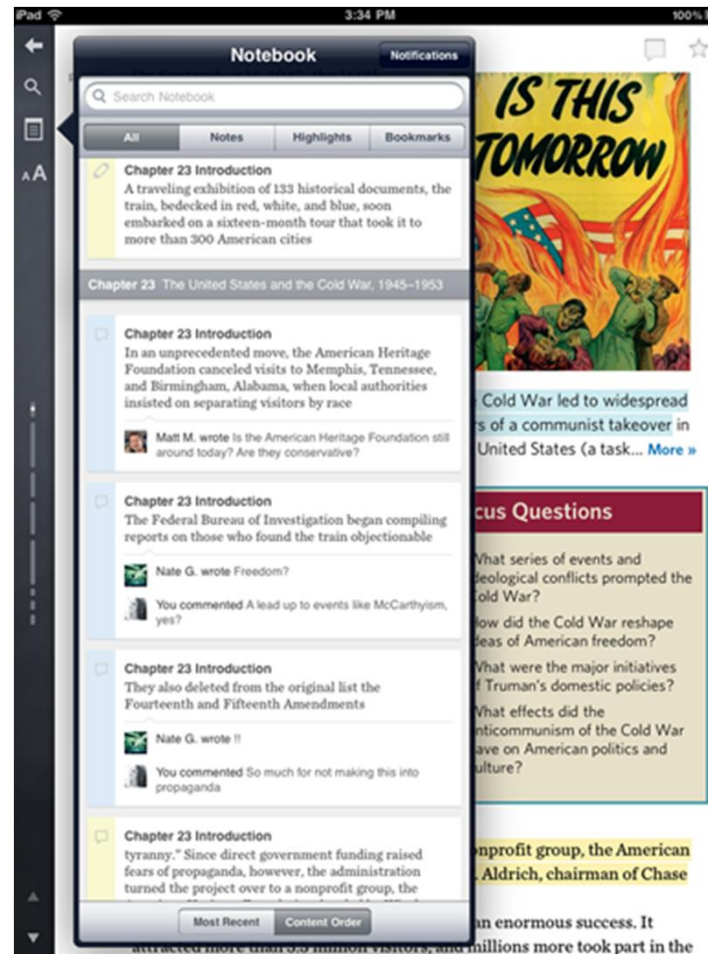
iPad 3:34 PM 100%

Notebook Notifications

Search Notebook

All Notes Highlights Bookmarks

Chapter 23 Introduction
A traveling exhibition of 133 historical documents, the train, bedecked in red, white, and blue, soon embarked on a sixteen-month tour that took it to more than 300 American cities

Chapter 23 The United States and the Cold War, 1945–1953

Chapter 23 Introduction
In an unprecedented move, the American Heritage Foundation canceled visits to Memphis, Tennessee, and Birmingham, Alabama, when local authorities insisted on separating visitors by race

Matt M. wrote Is the American Heritage Foundation still around today? Are they conservative?

Chapter 23 Introduction
The Federal Bureau of Investigation began compiling reports on those who found the train objectionable

Nate G. wrote Freedom?

You commented A lead up to events like McCarthyism, yes?

Chapter 23 Introduction
They also deleted from the original list the Fourteenth and Fifteenth Amendments

Nate G. wrote !!

You commented So much for not making this into propaganda

Chapter 23 Introduction
tyranny." Since direct government funding raised fears of propaganda, however, the administration turned the project over to a nonprofit group, the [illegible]

Most Recent Content Order

IS THIS TOMORROW

Cold War led to widespread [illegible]s of a communist takeover in United States (a task... More »

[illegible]cus Questions

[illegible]hat series of events and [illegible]deological conflicts prompted the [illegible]old War?

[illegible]ow did the Cold War reshape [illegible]deas of American freedom?

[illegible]hat were the major initiatives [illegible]f Truman's domestic policies?

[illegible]hat effects did the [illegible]nticommunism of the Cold War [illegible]ave on American politics and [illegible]ulture?

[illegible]nprofit group, the American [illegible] Aldrich, chairman of Chase

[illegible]n enormous success. It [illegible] millions more took part in the